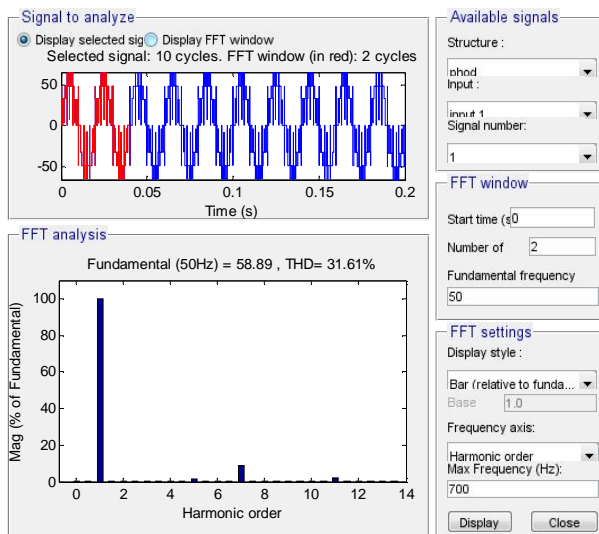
Signal to analyze

Display selected sig Display FFT window

Selected signal: 10 cycles. FFT window (in red): 2 cycles

50
0
-50
0 0.05 0.1 0.15 0.2
Time (s)

FFT analysis

Fundamental (50Hz) = 58.89 , THD= 31.61%

Mag (% of Fundamental)
100
80
60
40
20
0
0 2 4 6 8 10 12 14
Harmonic order

Available signals

Structure :
phod
Input :
input 1
Signal number:
1

FFT window

Start time (s 0
Number of 2
Fundamental frequency
50

FFT settings

Display style :
Bar (relative to funda...
Base 1.0
Frequency axis:
Harmonic order
Max Frequency (Hz):
700

Display Close